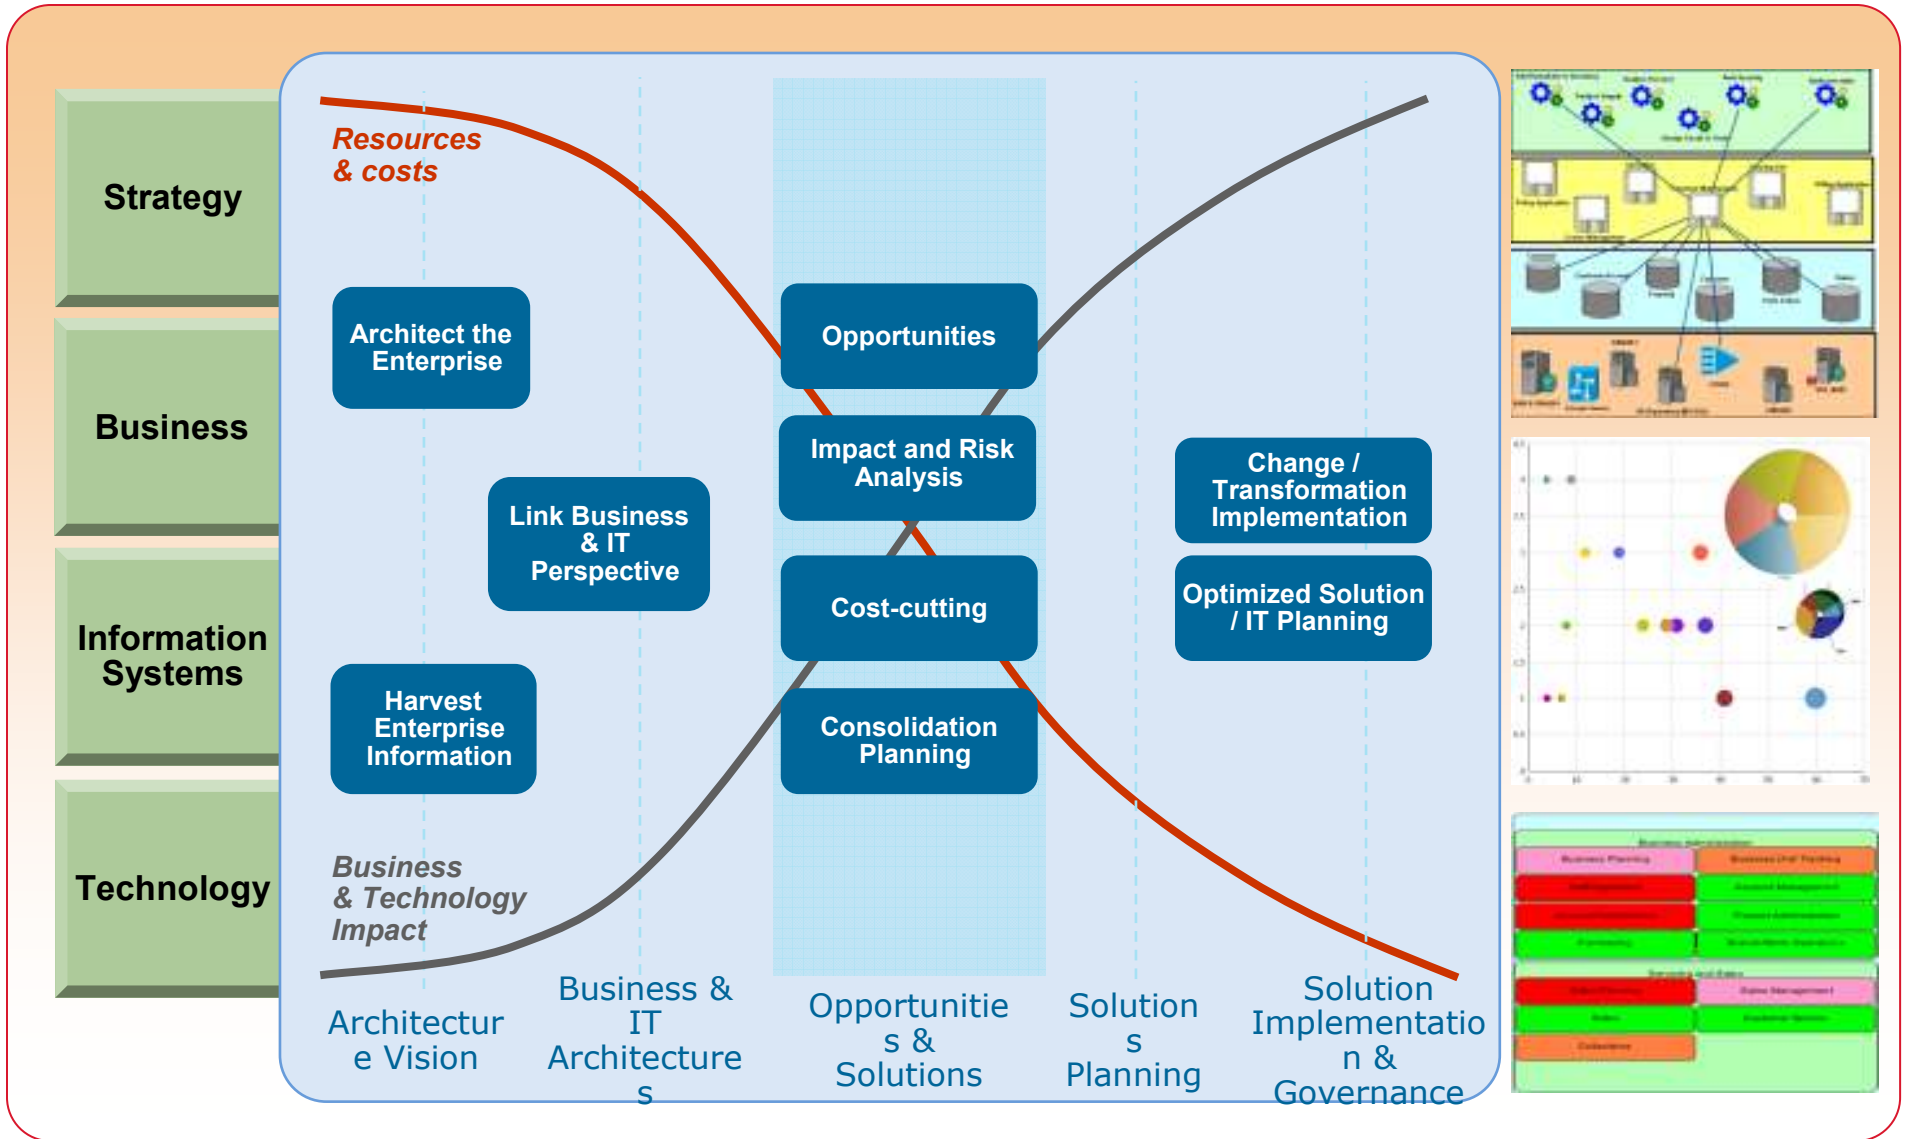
Strategy

Business

Information Systems

Technology

Resources & costs

Architect the Enterprise

Link Business & IT Perspective

Harvest Enterprise Information

Business & Technology Impact

Opportunities

Impact and Risk Analysis

Cost-cutting

Consolidation Planning

Change / Transformation Implementation

Optimized Solution / IT Planning

Architectur e Vision

Business & IT Architecture s

Opportunitie s & Solutions

Solution s Planning

Solution Implementatio n & Governance